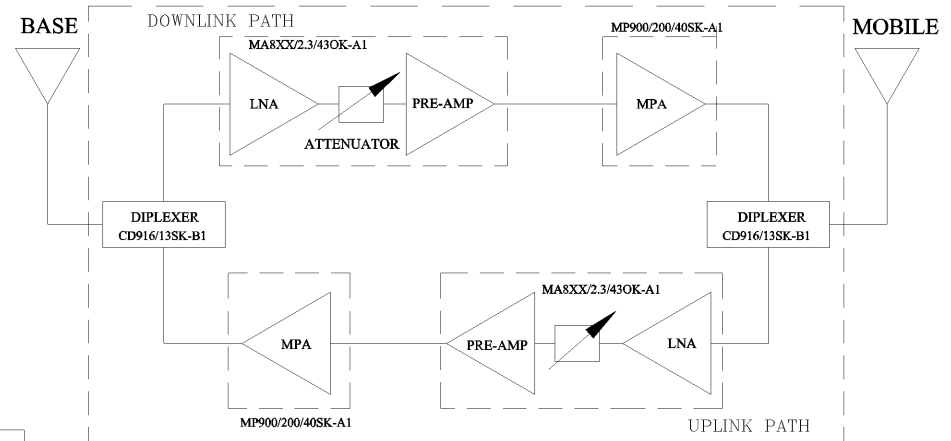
BASE

DOWNLINK PATH

MA8XX/2.3/43OK-A1

LNA

PRE-AMP

ATTENUATOR

MP900/200/40SK-A1

MPA

MOBILE

DIPLEXER
CD916/13SK-B1

DIPLEXER
CD916/13SK-B1

MPA

MP900/200/40SK-A1

MA8XX/2.3/43OK-A1

PRE-AMP

LNA

UPLINK PATH